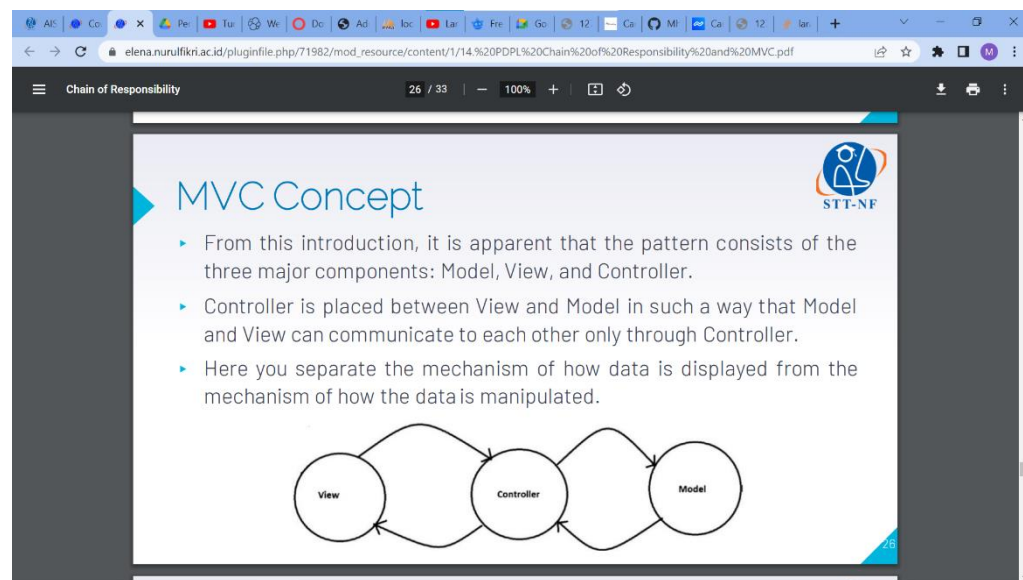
AIS | Co | × | Pe | Tu | We | Do | Ad | loc | Lar | Fre | Go | 12 | Ca | MI | Ca | 12 | lar | +

elena.nurulfikri.ac.id/pluginfile.php/71982/mod_resource/content/1/14.%20PDPL%20Chain%20of%20Responsibility%20and%20MVC.pdf

M

Chain of Responsibility

26 / 33 | — 100% +

MVC Concept

STT-NF

▸ From this introduction, it is apparent that the pattern consists of the three major components: Model, View, and Controller.

▸ Controller is placed between View and Model in such a way that Model and View can communicate to each other only through Controller.

▸ Here you separate the mechanism of how data is displayed from the mechanism of how the data is manipulated.

View

Controller

Model

26